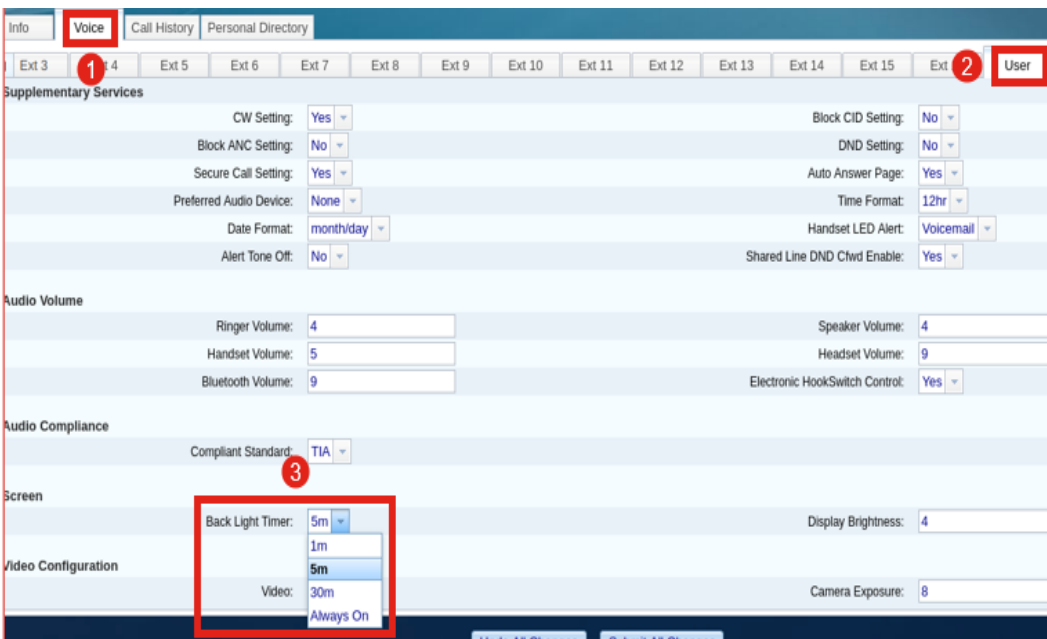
Info | Voice | Call History | Personal Directory

1

Ext 3 | Ext 4 | Ext 5 | Ext 6 | Ext 7 | Ext 8 | Ext 9 | Ext 10 | Ext 11 | Ext 12 | Ext 13 | Ext 14 | Ext 15 | Ext | User

2

Supplementary Services

CW Setting: Yes
Block CID Setting: No
Block ANC Setting: No
DND Setting: No
Secure Call Setting: Yes
Auto Answer Page: Yes
Preferred Audio Device: None
Time Format: 12hr
Date Format: month/day
Handset LED Alert: Voicemail
Alert Tone Off: No
Shared Line DND Cfwd Enable: Yes

Audio Volume

Ringer Volume: 4
Speaker Volume: 4
Handset Volume: 5
Headset Volume: 9
Bluetooth Volume: 9
Electronic HookSwitch Control: Yes

Audio Compliance

Compliant Standard: TIA

3

Screen

Back Light Timer: 5m
Display Brightness: 4

1m
5m
30m
Always On

Video Configuration

Video:
Camera Exposure: 8

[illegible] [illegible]